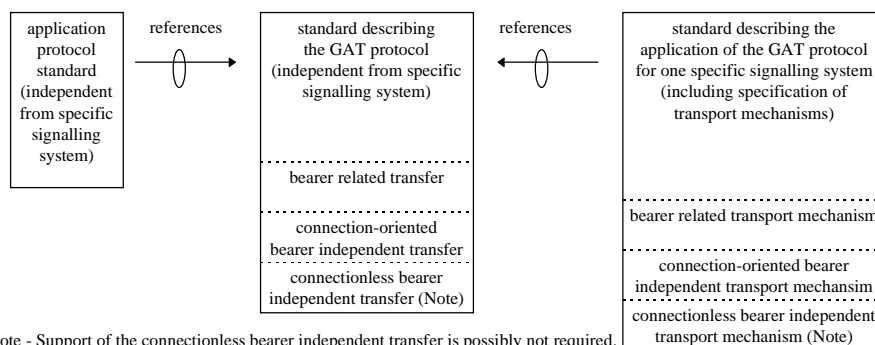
application protocol standard (independent from specific signalling system)

references

standard describing the GAT protocol (independent from specific signalling system)

bearer related transfer

connection-oriented bearer independent transfer

connectionless bearer independent transfer (Note)

references

standard describing the application of the GAT protocol for one specific signalling system (including specification of transport mechanisms)

bearer related transport mechanism

connection-oriented bearer independent transport mechansim

connectionless bearer independent transport mechanism (Note)

ote - Support of the connectionless bearer independent transfer is possibly not required.